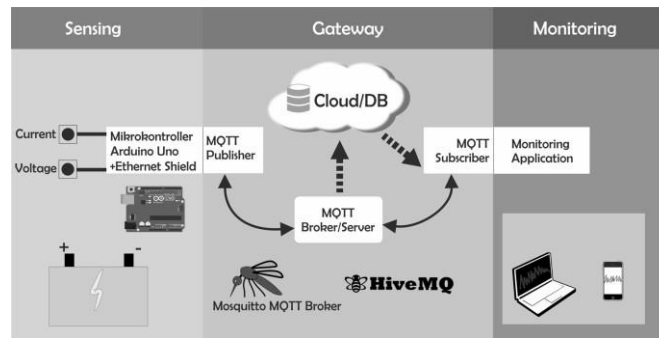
Sensing

Gateway

Monitoring

Cloud/DB

Current

Voltage

Mikrokontroller Arduino Uno +Ethernet Shield

MQTT Publisher

MQTT Subscriber

Monitoring Application

MQTT Broker/Server

+

-

Mosquitto MQTT Broker

HiveMQ